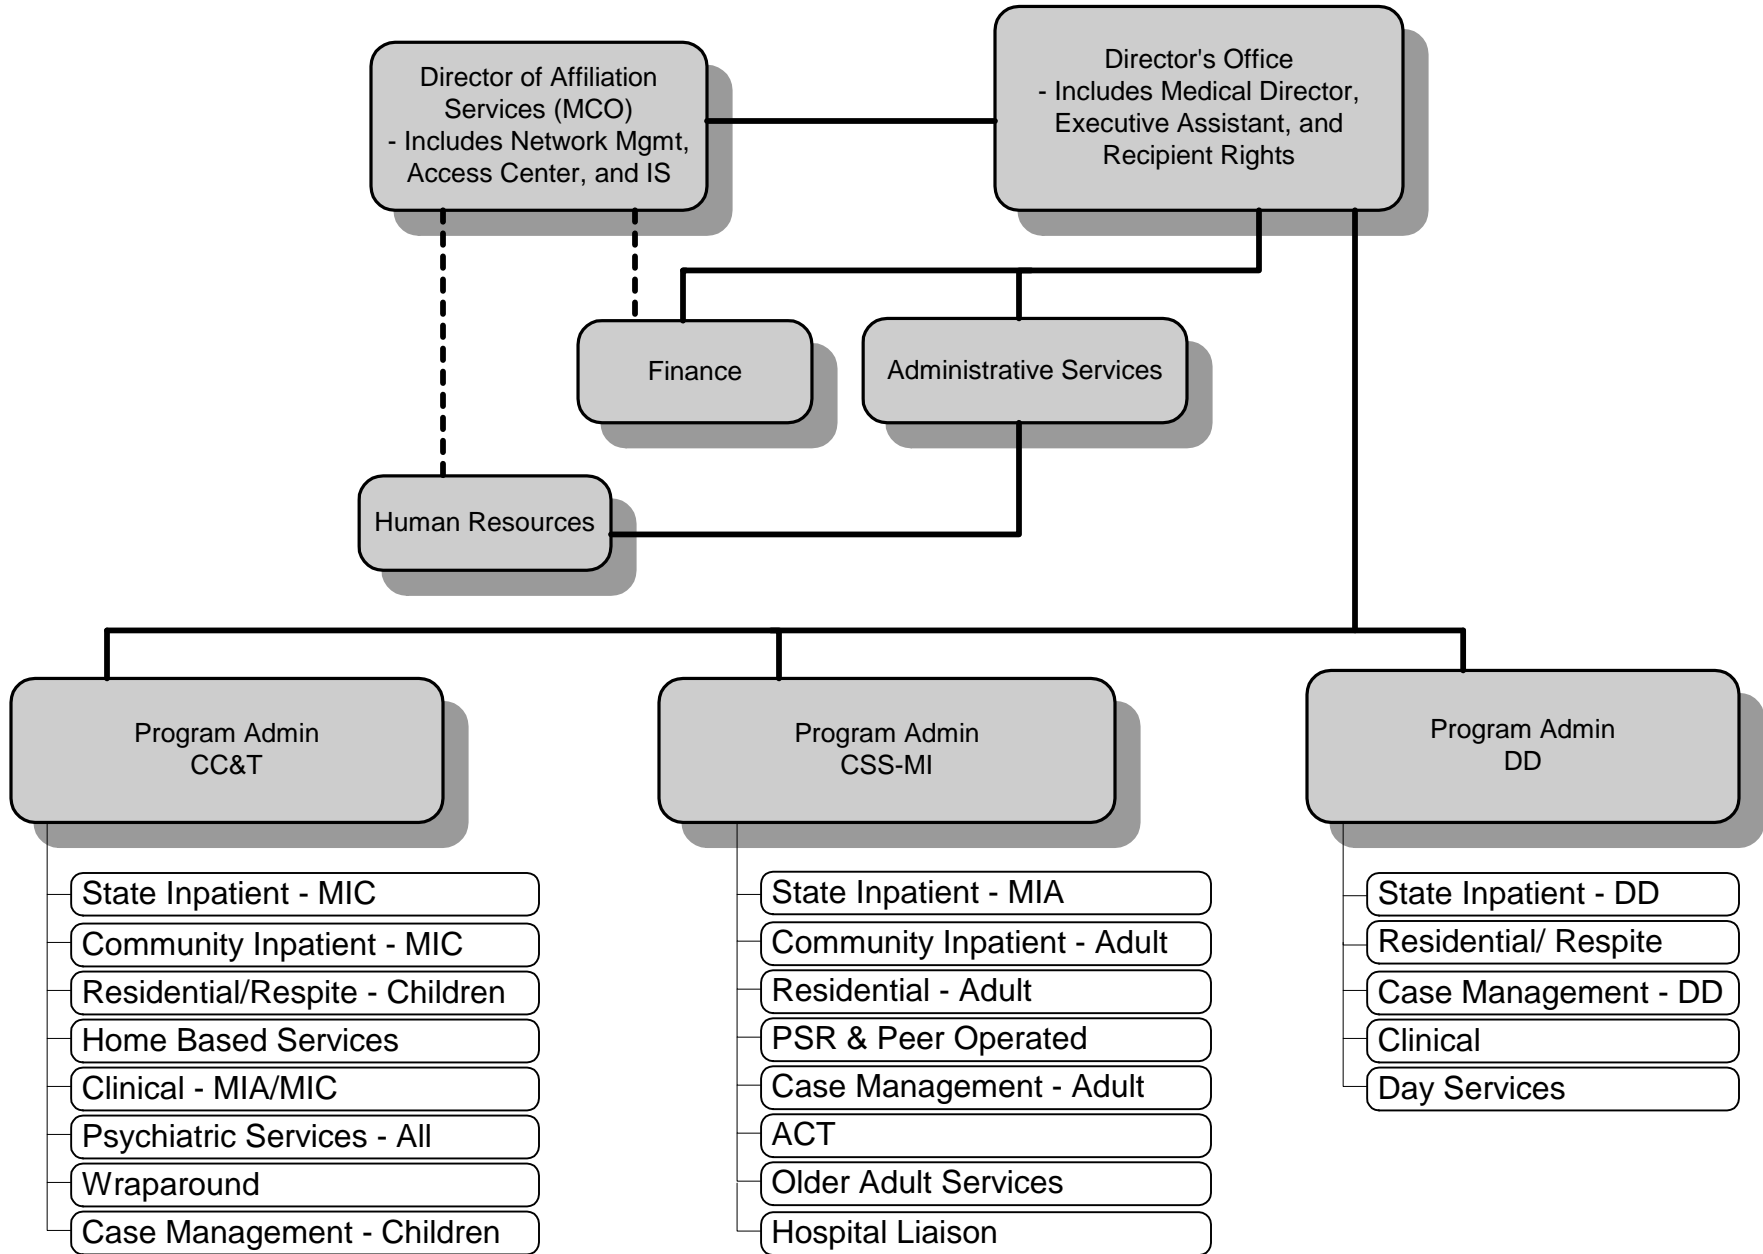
Director of Affiliation Services (MCO)
- Includes Network Mgmt, Access Center, and IS

Director's Office
- Includes Medical Director, Executive Assistant, and Recipient Rights

Finance

Administrative Services

Human Resources

Program Admin
CC&T

State Inpatient - MIC
Community Inpatient - MIC
Residential/Respite - Children
Home Based Services
Clinical - MIA/MIC
Psychiatric Services - All
Wraparound
Case Management - Children

Program Admin
CSS-MI

State Inpatient - MIA
Community Inpatient - Adult
Residential - Adult
PSR & Peer Operated
Case Management - Adult
ACT
Older Adult Services
Hospital Liaison

Program Admin
DD

State Inpatient - DD
Residential/ Respite
Case Management - DD
Clinical
Day Services